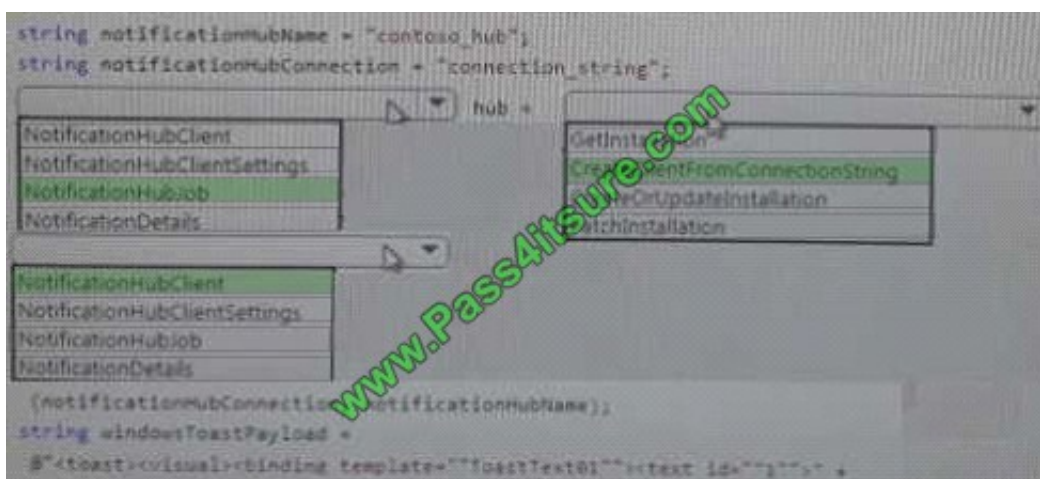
string notificationHubName = "contoso_hub";
string notificationHubConnection = "connection_string";

hub =

NotificationHubClient
NotificationHubClientSettings
NotificationHubJob
NotificationDetails

GetInsta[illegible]
Crea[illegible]entFromConnectionString
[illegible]eOrUpdateInstallation
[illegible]atchInstallation

NotificationHubClient
NotificationHubClientSettings
NotificationHubJob
NotificationDetails

www.Pass4itsure.com

(notificationHubConnectio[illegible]otificationHubName);
string windowsToastPayload =
@"<toast><visual><binding template=""ToastText01""><text id=""1"">" +